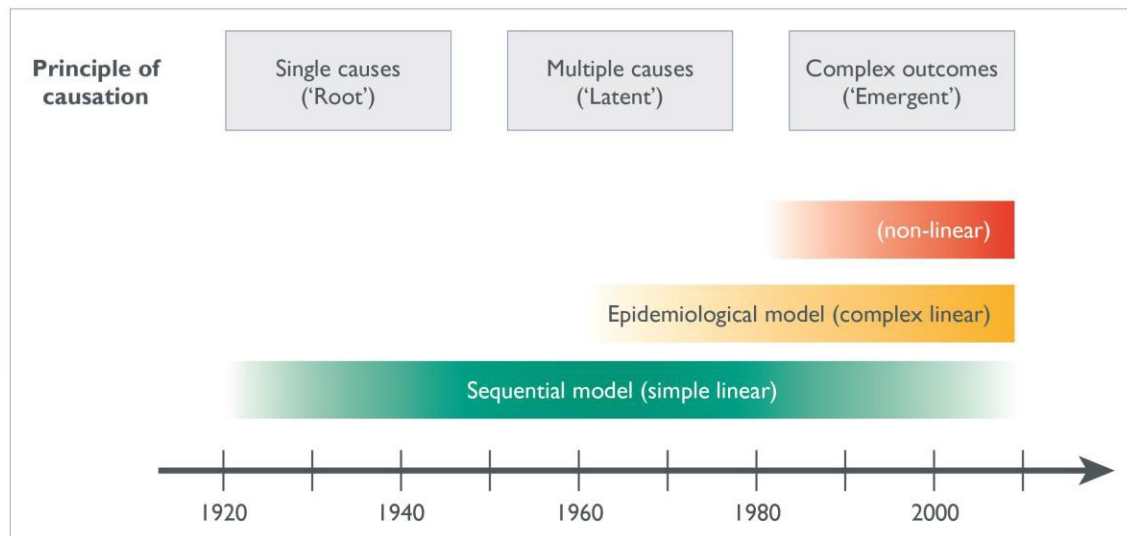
Principle of causation

Single causes ('Root')

Multiple causes ('Latent')

Complex outcomes ('Emergent')

(non-linear)

Epidemiological model (complex linear)

Sequential model (simple linear)

1920 1940 1960 1980 2000